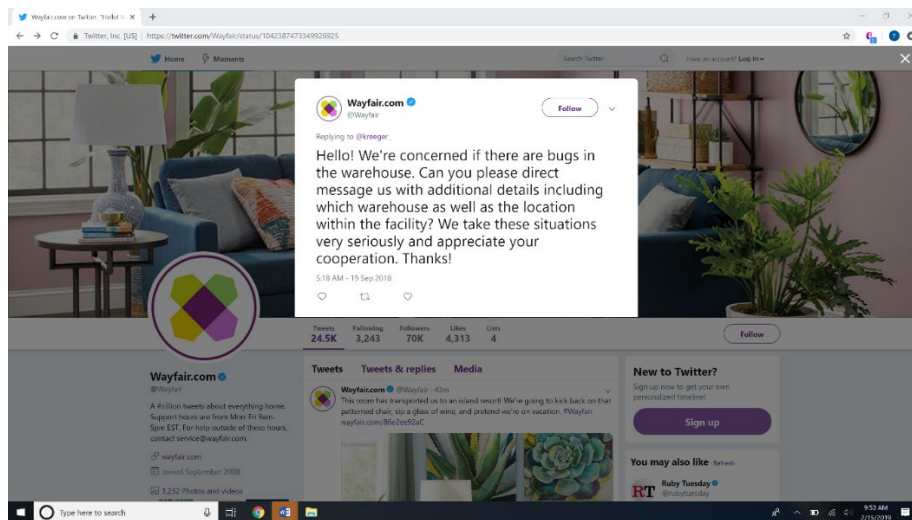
Wayfair.com on Twitter: "Hello! W ×
Twitter, Inc. [US] | https://twitter.com/Wayfair/status/1042387473349926925

Home Moments Search Twitter Have an account? Log in

Wayfair.com @Wayfair
Follow

Replying to @kreeger

Hello! We're concerned if there are bugs in the warehouse. Can you please direct message us with additional details including which warehouse as well as the location within the facility? We take these situations very seriously and appreciate your cooperation. Thanks!

5:18 AM - 19 Sep 2018

| Tweets | Following | Followers | Likes | Lists |
|---|---|---|---|---|
| 24.5K | 3,243 | 70K | 4,313 | 4 |

Follow

Wayfair.com
@Wayfair
A Zillion tweets about everything home. Support hours are from Mon-Fri 9am-5pm EST. For help outside of these hours, contact service@wayfair.com.
wayfair.com
Joined September 2008
1,232 Photos and videos

Tweets Tweets & replies Media

Wayfair.com @Wayfair · 43m
This room has transported us to an island resort! We're going to kick back on that patterned chair, sip a glass of wine, and pretend we're on vacation. #Wayfair wayfair.com/86e2ee92aC

New to Twitter?
Sign up now to get your own personalized timeline!
Sign up

You may also like Refresh
Ruby Tuesday @rubytuesday

Type here to search
9:53 AM
2/15/2019